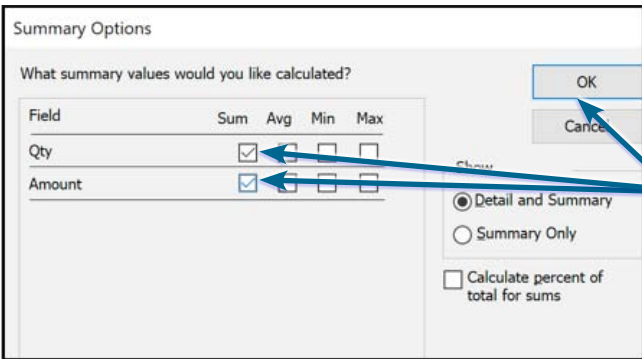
Summary Options

What summary values would you like calculated?

| Field | Sum | Avg | Min | Max |
|---|---|---|---|---|
| Qty | ☑ | ☐ | ☐ | ☐ |
| Amount | ☑ | ☐ | ☐ | ☐ |

OK

Cance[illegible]

Show
Detail and Summary
Summary Only

Calculate percent of total for sums